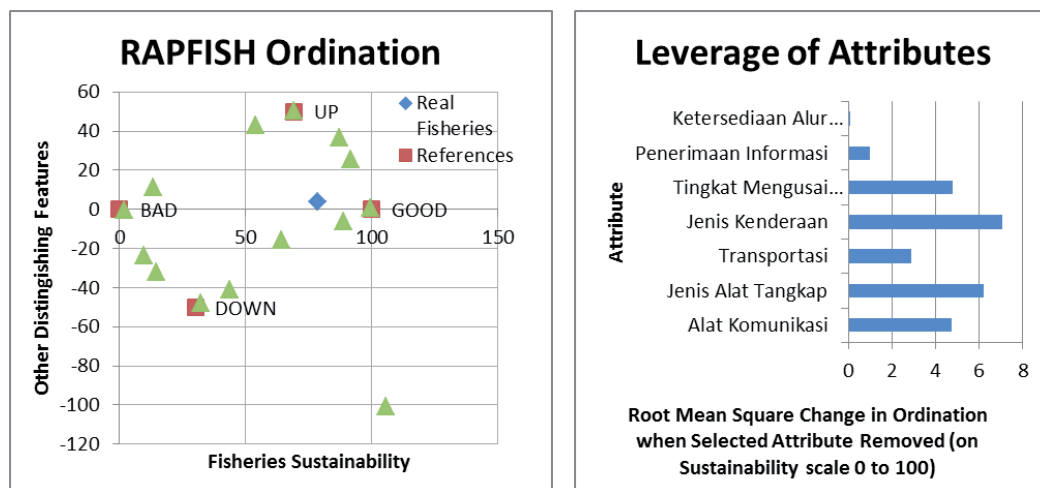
RAPFISH Ordination

60
40
20
0
-20
-40
-60
-80
-100
-120

0
50
100
150

UP
BAD
GOOD
DOWN

Real Fisheries
References

Other Distingishing Features

Fisheries Sustainability

Leverage of Attributes

Ketersediaan Alur...
Penerimaan Informasi
Tingkat Mengusai...
Jenis Kenderaan
Transportasi
Jenis Alat Tangkap
Alat Komunikasi

Attribute

0
2
4
6
8

Root Mean Square Change in Ordination when Selected Attribute Removed (on Sustainability scale 0 to 100)